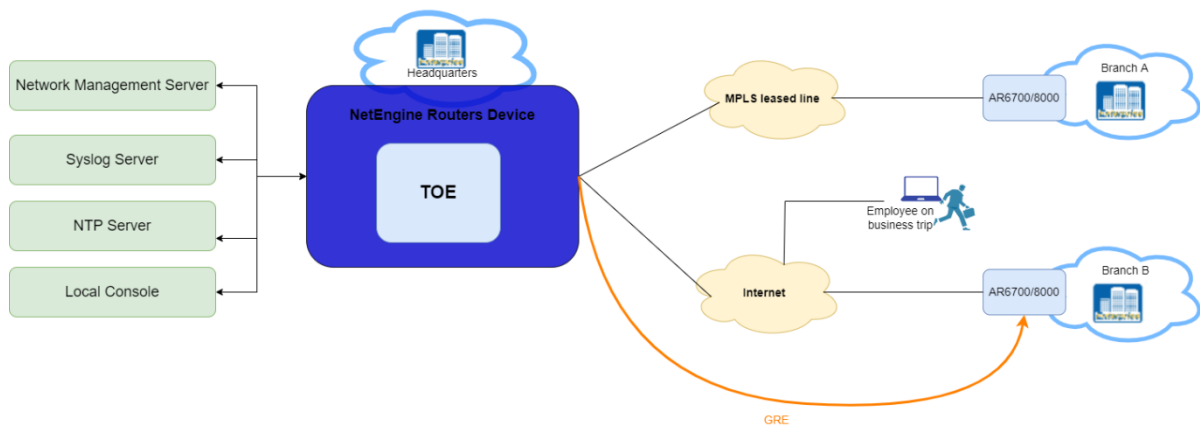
Network Management Server

Syslog Server

NTP Server

Local Console

Headquarters

NetEngine Routers Device

TOE

MPLS leased line

AR6700/8000

Branch A

Employee on business trip

Internet

AR6700/8000

Branch B

GRE